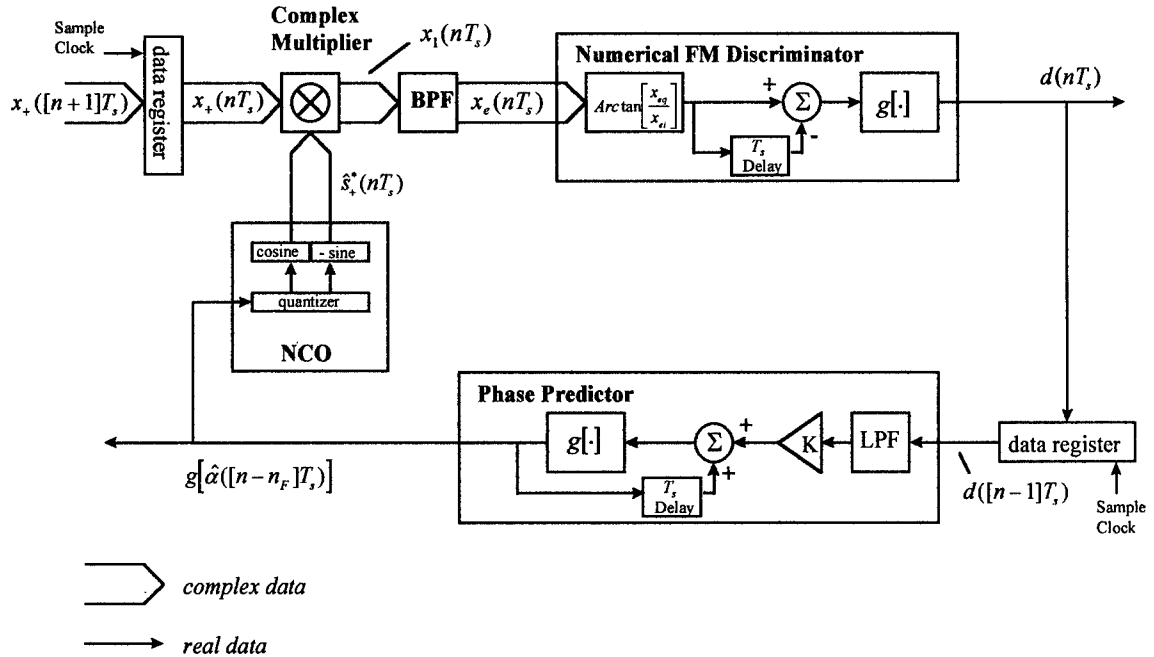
Sample Clock

data register

$x_+([n+1]T_s)$

$x_+(nT_s)$

Complex Multiplier

$x_1(nT_s)$

BPF

$x_e(nT_s)$

Numerical FM Discriminator

$Arc\tan\left[\frac{x_{eq}}{x_{ei}}\right]$

+

$\Sigma$

-

$T_s$ Delay

$g[\cdot]$

$d(nT_s)$

$\hat{s}_+^*(nT_s)$

cosine

- sine

quantizer

NCO

Phase Predictor

$g[\cdot]$

$\Sigma$

+

+

K

LPF

$T_s$ Delay

data register

$g\left[\hat{\alpha}([n-n_F]T_s)\right]$

$d([n-1]T_s)$

Sample Clock

complex data

real data